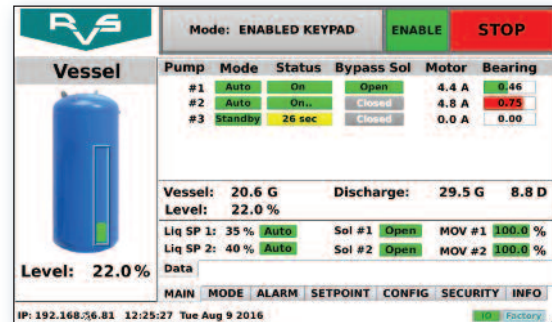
RVS

Mode: ENABLED KEYPAD

ENABLE

STOP

Vessel

| Pump | Mode | Status | Bypass Sol | Motor | Bearing |
|---|---|---|---|---|---|
| #1 | Auto | On | Open | 4.4 A | 0.46 |
| #2 | Auto | On.. | Closed | 4.8 A | 0.75 |
| #3 | Standby | 26 sec | Closed | 0.0 A | 0.00 |

Vessel: 20.6 G
Level: 22.0 %

Discharge: 29.5 G 8.8 D

Liq SP 1: 35 % Auto
Liq SP 2: 40 % Auto

Sol #1 Open
Sol #2 Open

MOV #1 100.0 %
MOV #2 100.0 %

Level: 22.0%

Data

MAIN MODE ALARM SETPOINT CONFIG SECURITY INFO

IP: 192.168.56.81 12:25:27 Tue Aug 9 2016

IO Factory